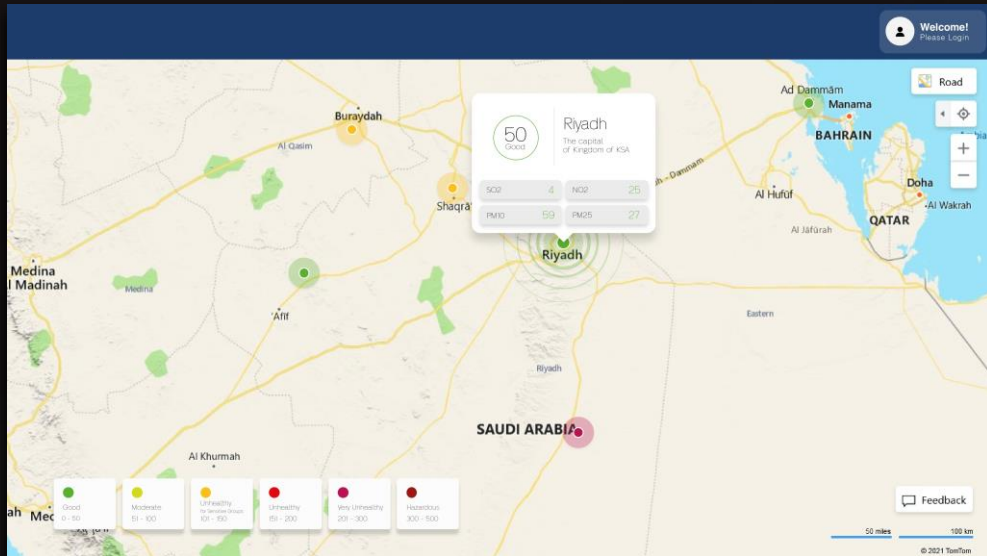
Welcome!
Please Login

Road

50
Good

Riyadh
The capital of Kingdom of KSA

| SO2 | 4 | NO2 | 25 |
|---|---|---|---|
| PM10 | 59 | PM25 | 27 |

Buraydah
Al Qasim
Shaqrā'
Riyadh
Ad Dammām
Manama
BAHRAIN
Al Hufūf
Doha
Al Wakrah
QATAR
Al Jāfūrah
Medina
l Madinah
Medina
'Afif
Eastern
Riyadh
SAUDI ARABIA
Al Khurmah
Mec

Good
0 - 50

Moderate
51 - 100

Unhealthy for Sensitive Groups
101 - 150

Unhealthy
151 - 200

Very Unhealthy
201 - 300

Hazardous
300 - 500

Feedback

50 miles
100 km
© 2021 TomTom